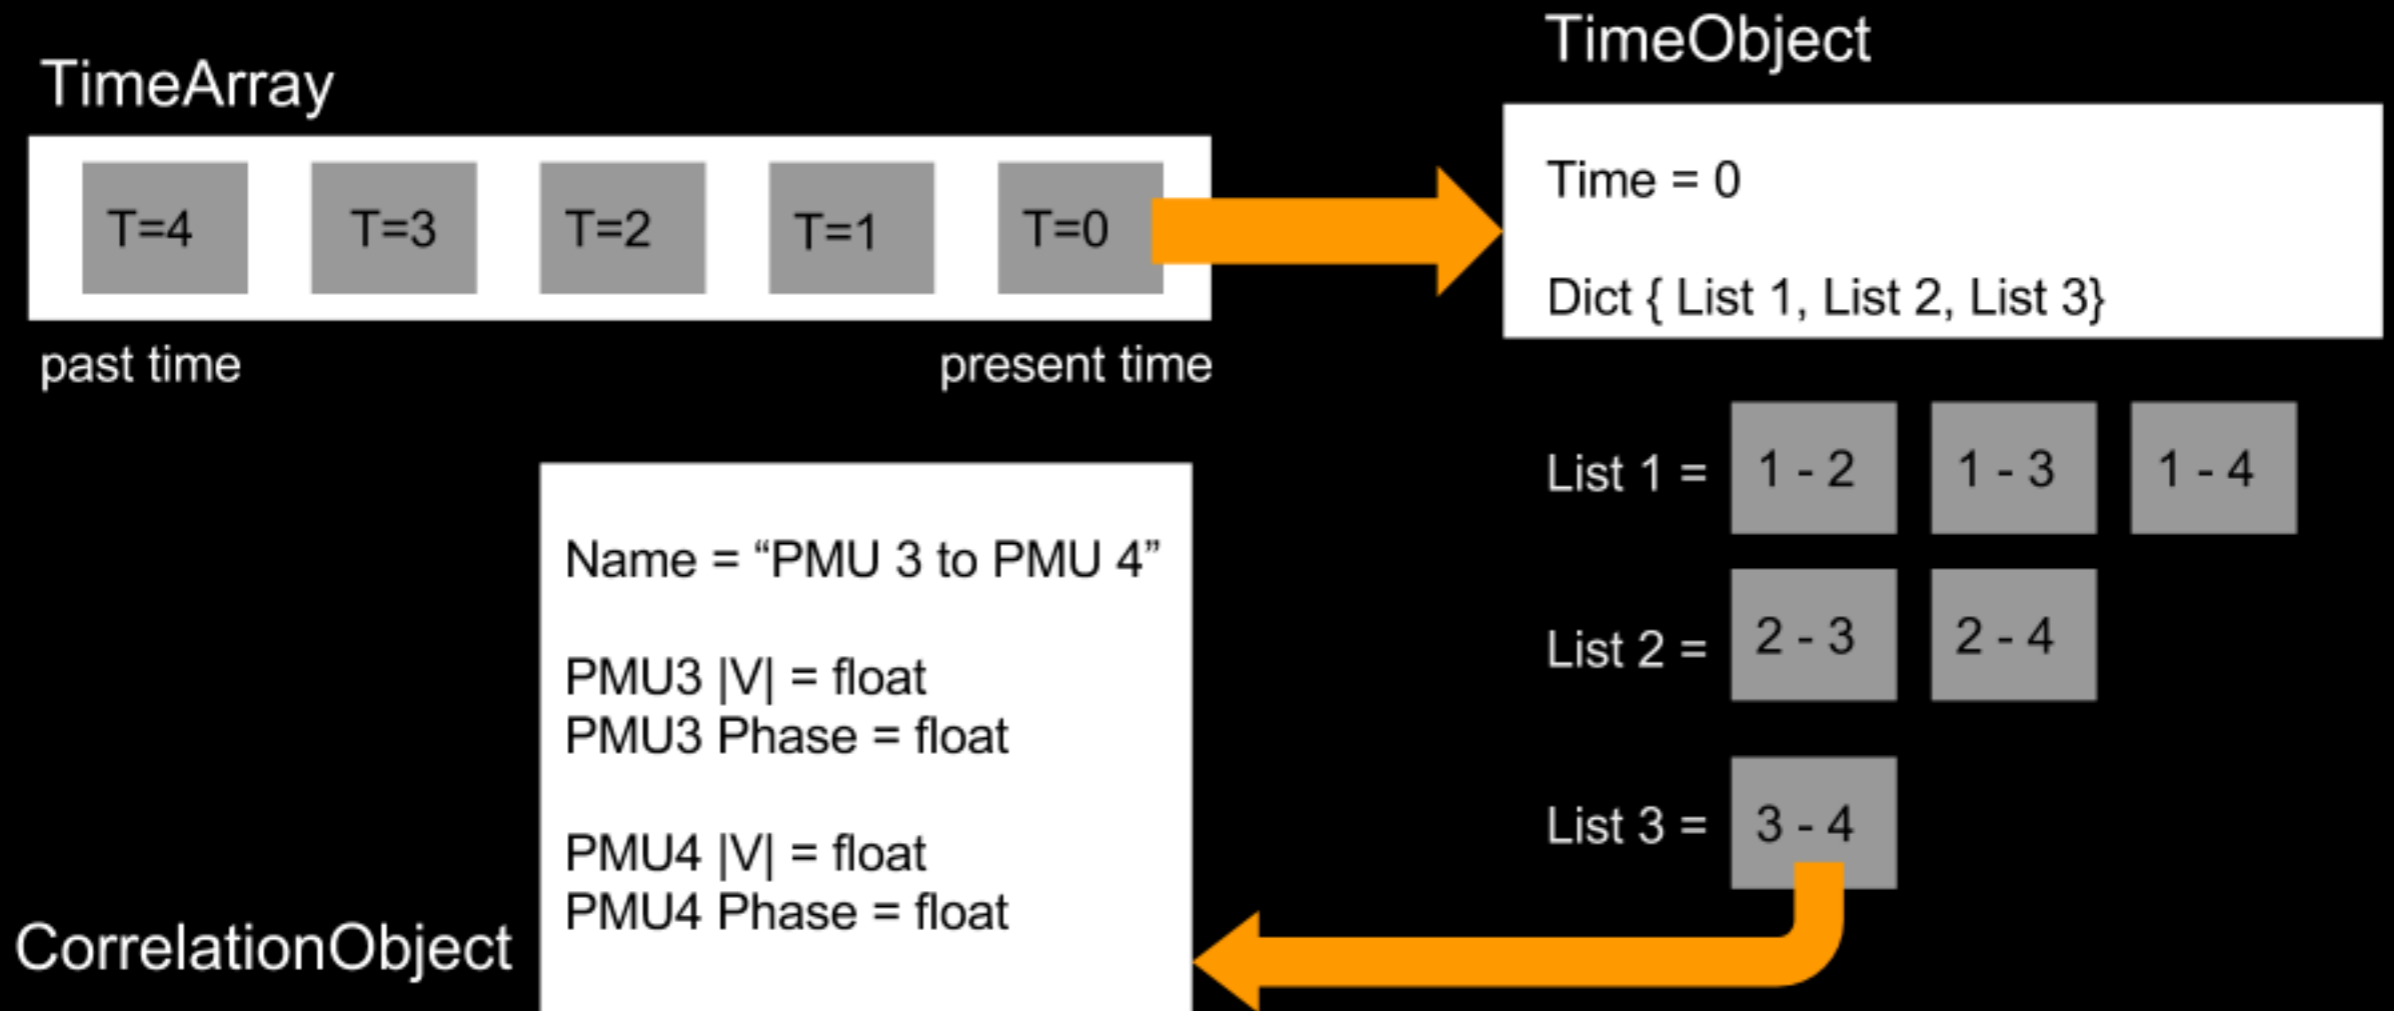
TimeArray

T=4 T=3 T=2 T=1 T=0

past time present time

TimeObject

Time = 0

Dict { List 1, List 2, List 3}

List 1 = 1 - 2 1 - 3 1 - 4

List 2 = 2 - 3 2 - 4

List 3 = 3 - 4

Name = “PMU 3 to PMU 4”

PMU3 |V| = float
PMU3 Phase = float

PMU4 |V| = float
PMU4 Phase = float

CorrelationObject